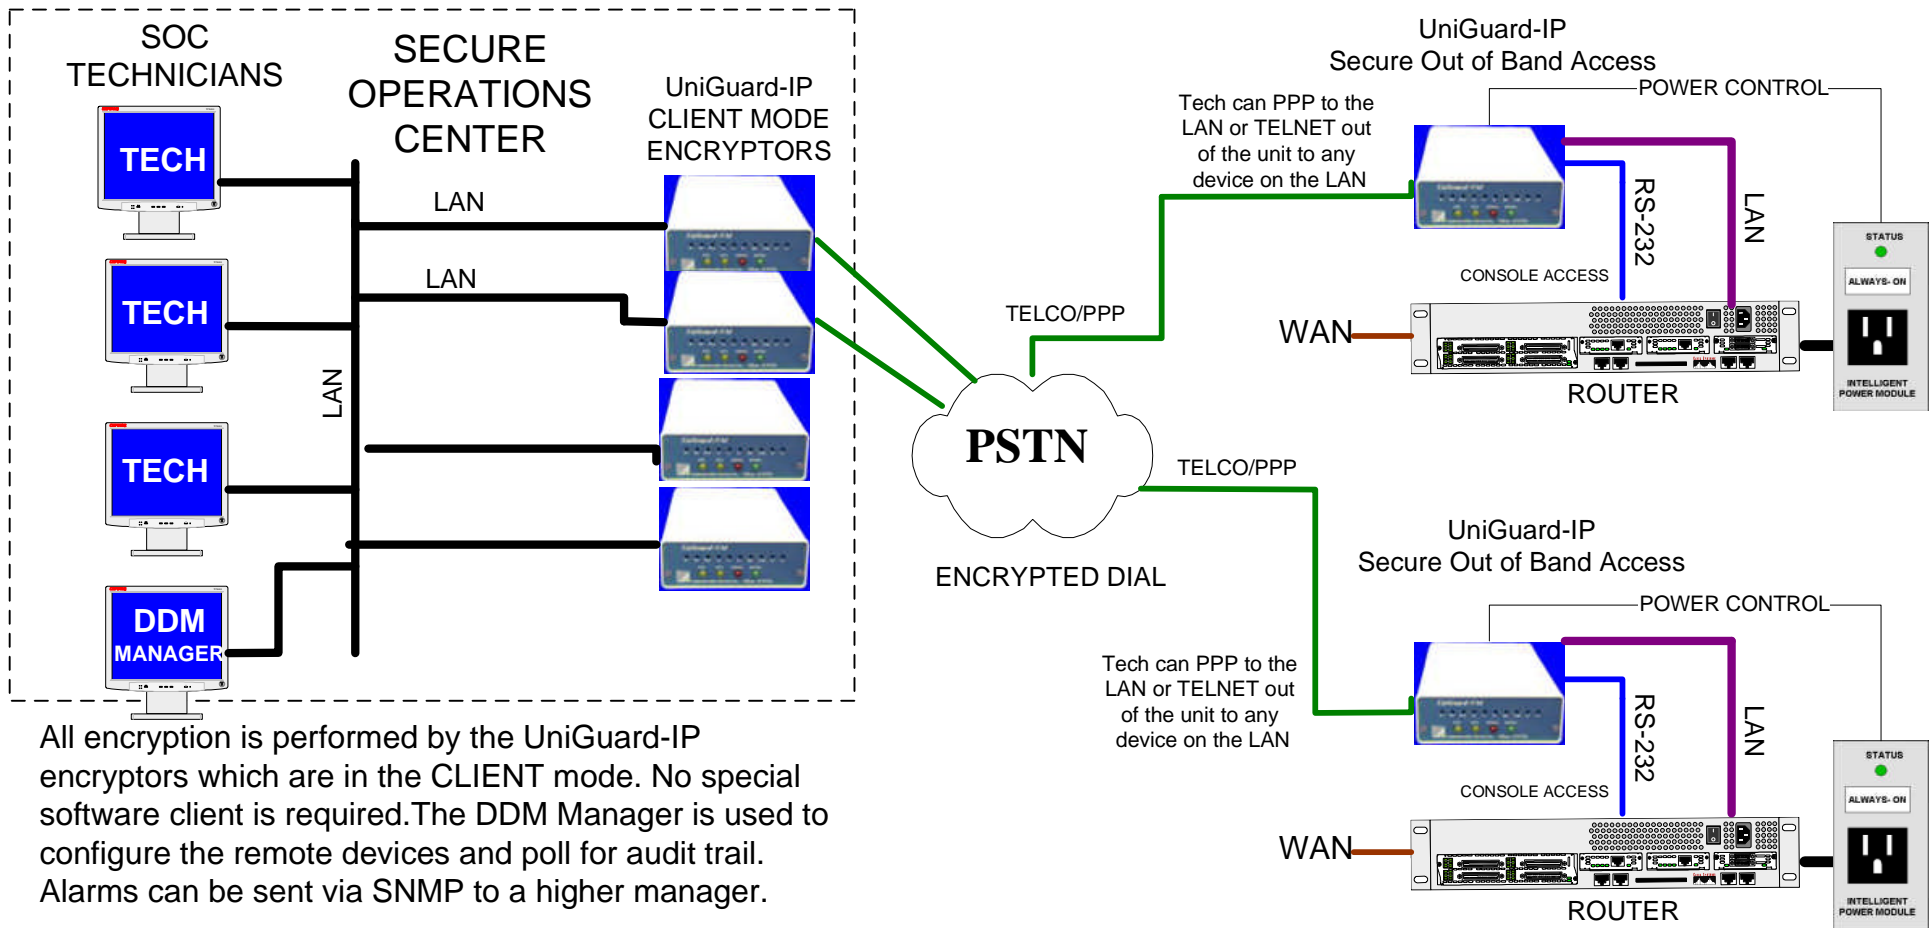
SOC TECHNICIANS

SECURE OPERATIONS CENTER

UniGuard-IP CLIENT MODE ENCRYPTORS

TECH

TECH

TECH

DDM MANAGER

LAN

LAN

LAN

PSTN

ENCRYPTED DIAL

TELCO/PPP

TELCO/PPP

UniGuard-IP Secure Out of Band Access

POWER CONTROL

Tech can PPP to the LAN or TELNET out of the unit to any device on the LAN

RS-232

LAN

CONSOLE ACCESS

WAN

ROUTER

STATUS

ALWAYS- ON

INTELLIGENT POWER MODULE

UniGuard-IP Secure Out of Band Access

POWER CONTROL

Tech can PPP to the LAN or TELNET out of the unit to any device on the LAN

RS-232

LAN

CONSOLE ACCESS

WAN

ROUTER

STATUS

ALWAYS- ON

INTELLIGENT POWER MODULE

All encryption is performed by the UniGuard-IP encryptors which are in the CLIENT mode. No special software client is required.The DDM Manager is used to configure the remote devices and poll for audit trail. Alarms can be sent via SNMP to a higher manager.